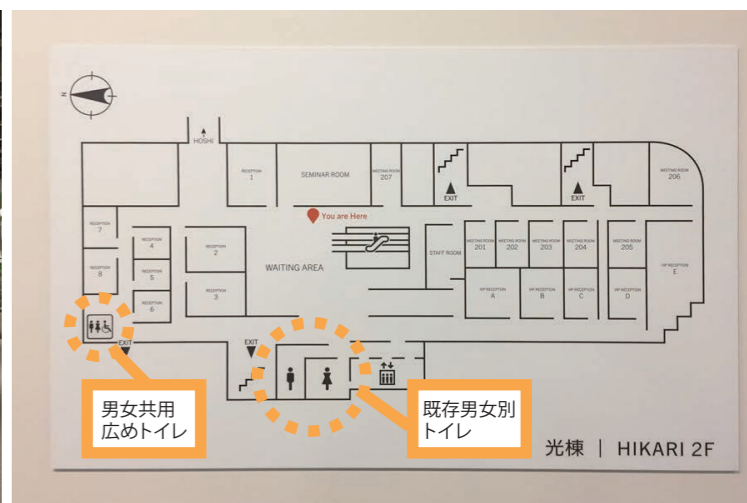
N

HOSHI

RECEPTION 1

SEMINAR ROOM

MEETING ROOM 207

EXIT

EXIT

MEETING ROOM 206

You are Here

RECEPTION 7

RECEPTION 4

RECEPTION 2

RECEPTION 8

RECEPTION 5

WAITING AREA

STAFF ROOM

MEETING ROOM 201

MEETING ROOM 202

MEETING ROOM 203

MEETING ROOM 204

MEETING ROOM 205

VIP RECEPTION E

RECEPTION 3

RECEPTION 6

VIP RECEPTION A

VIP RECEPTION B

VIP RECEPTION C

VIP RECEPTION D

EXIT

EXIT

男女共用
広めトイレ

既存男女別
トイレ

光棟 | HIKARI 2F